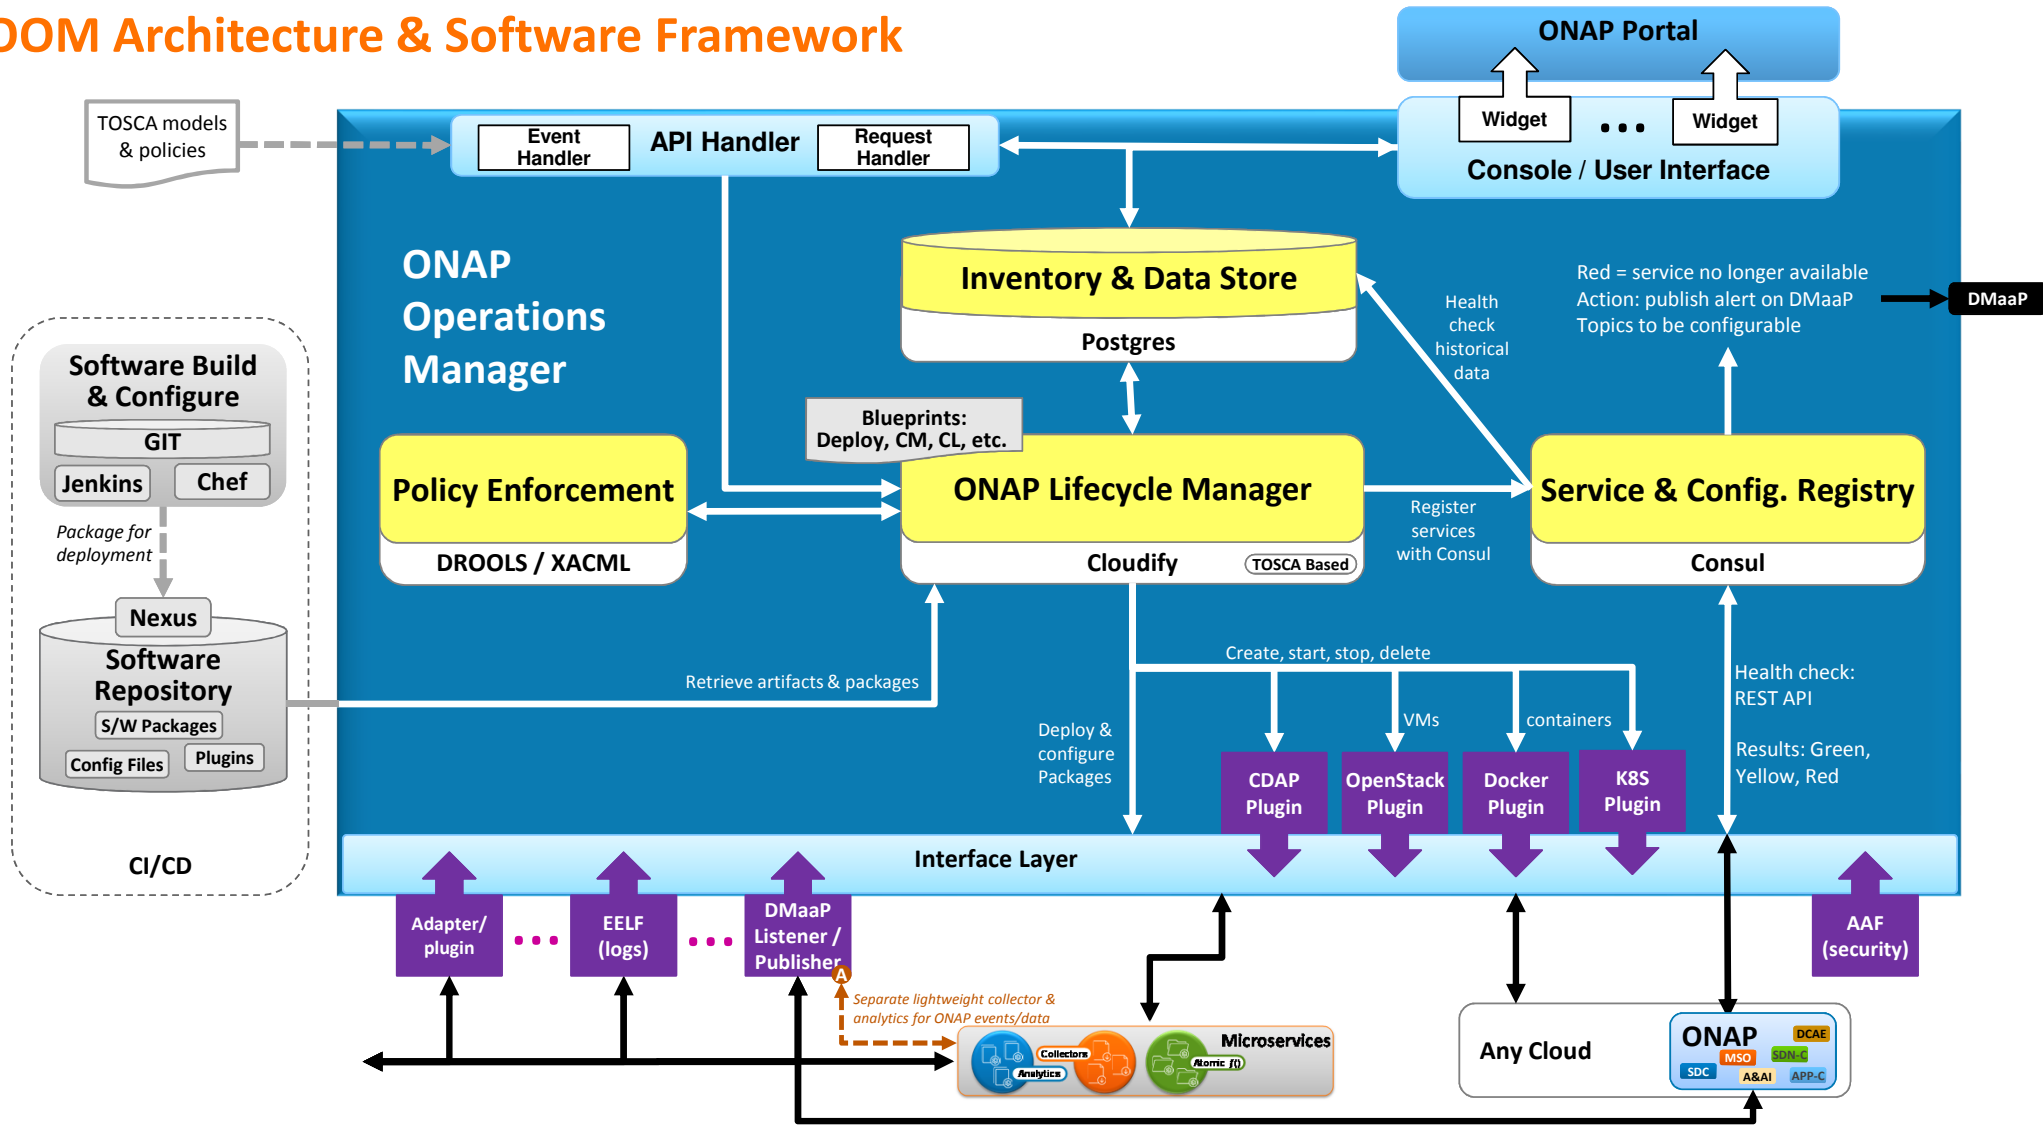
OOM Architecture & Software Framework

ONAP Portal

Widget

• • •

Widget

Console / User Interface

TOSCA models & policies

Event Handler

API Handler

Request Handler

ONAP Operations Manager

Inventory & Data Store

Postgres

Health check historical data

Red = service no longer available
Action: publish alert on DMaaP
Topics to be configurable

DMaaP

Software Build & Configure

GIT

Jenkins

Chef

Package for deployment

Blueprints: Deploy, CM, CL, etc.

Policy Enforcement

DROOLS / XACML

ONAP Lifecycle Manager

Cloudify

TOSCA Based

Register services with Consul

Service & Config. Registry

Consul

Nexus

Software Repository

S/W Packages

Config Files

Plugins

Retrieve artifacts & packages

Create, start, stop, delete

VMs

containers

Deploy & configure Packages

Health check: REST API

Results: Green, Yellow, Red

CDAP Plugin

OpenStack Plugin

Docker Plugin

K8S Plugin

CI/CD

Interface Layer

Adapter/ plugin

• • •

EELF (logs)

• • •

DMaaP Listener / Publisher

A

AAF (security)

Separate lightweight collector & analytics for ONAP events/data

Collectors

Analytics

Atomic f()

Microservices

Any Cloud

ONAP

DCAE

MSO

SDN-C

SDC

A&AI

APP-C